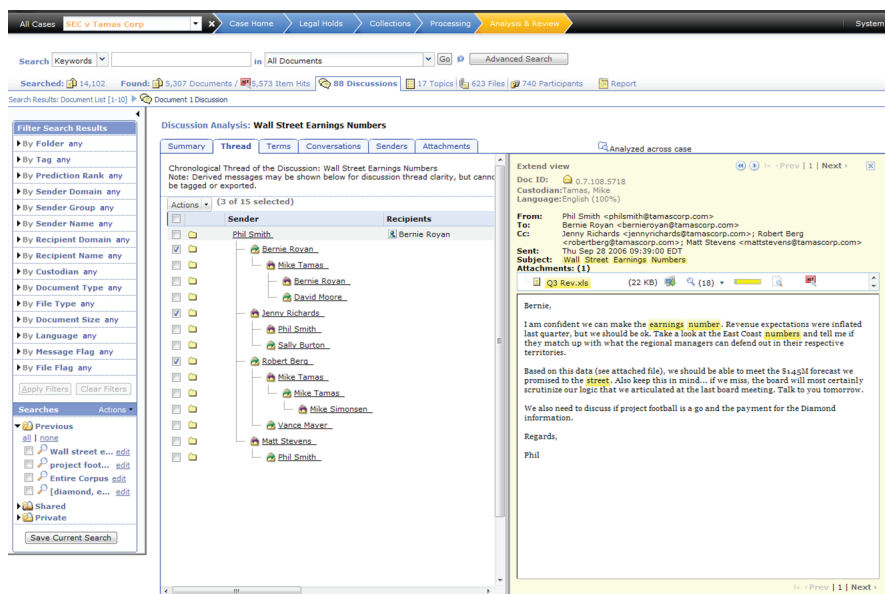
All Cases SEC v Tamas Corp | Case Home | Legal Holds | Collections | Processing | Analysis & Review | System

Search Keywords in All Documents Go Advanced Search

Searched: 14,102 Found: 5,307 Documents / 5,573 Item Hits | 88 Discussions | 17 Topics | 623 Files | 740 Participants | Report

Search Results: Document List [1-10] ▶ Document 1 Discussion

Filter Search Results
▶By Folder any
▶By Tag any
▶By Prediction Rank any
▶By Sender Domain any
▶By Sender Group any
▶By Sender Name any
▶By Recipient Domain any
▶By Recipient Name any
▶By Custodian any
▶By Document Type any
▶By File Type any
▶By Document Size any
▶By Language any
▶By Message Flag any
▶By File Flag any

Apply Filters Clear Filters

Searches Actions
Previous
all | none
Wall street e... edit
project foot... edit
Entire Corpus edit
[diamond, e... edit
Shared
Private

Save Current Search

Discussion Analysis: Wall Street Earnings Numbers

Summary | Thread | Terms | Conversations | Senders | Attachments

Analyzed across case

Chronological Thread of the Discussion: Wall Street Earnings Numbers
Note: Derived messages may be shown below for discussion thread clarity, but cannc be tagged or exported.

Actions (3 of 15 selected)

| Sender | Recipients |
|---|---|
| Phil Smith | Bernie Royan |
| Bernie Royan | |
| Mike Tamas | |
| Bernie Royan | |
| David Moore | |
| Jenny Richards | |
| Phil Smith | |
| Sally Burton | |
| Robert Berg | |
| Mike Tamas | |
| Mike Tamas | |
| Mike Simonsen | |
| Vance Mayer | |
| Matt Stevens | |
| Phil Smith | |

Extend view |◀ Prev | 1 | Next ›
Doc ID: 0.7.108.5718
Custodian: Tamas, Mike
Language: English (100%)

From: Phil Smith <philsmith@tamascorp.com>
To: Bernie Royan <bernieroyan@tamascorp.com>
Cc: Jenny Richards <jennyrichards@tamascorp.com>; Robert Berg <robertberg@tamascorp.com>; Matt Stevens <mattstevens@tamascorp.com>
Sent: Thu Sep 28 2006 09:39:00 EDT
Subject: Wall Street Earnings Numbers
Attachments: (1)

Q3 Rev.xls (22 KB) (18)

Bernie,

I am confident we can make the earnings number. Revenue expectations were inflated last quarter, but we should be ok. Take a look at the East Coast numbers and tell me if they match up with what the regional managers can defend out in their respective territories.

Based on this data (see attached file), we should be able to meet the $145M forecast we promised to the street. Also keep this in mind... if we miss, the board will most certainly scrutinize our logic that we articulated at the last board meeting. Talk to you tomorrow.

We also need to discuss if project football is a go and the payment for the Diamond information.

Regards,

Phil

|◀ Prev | 1 | Next ›